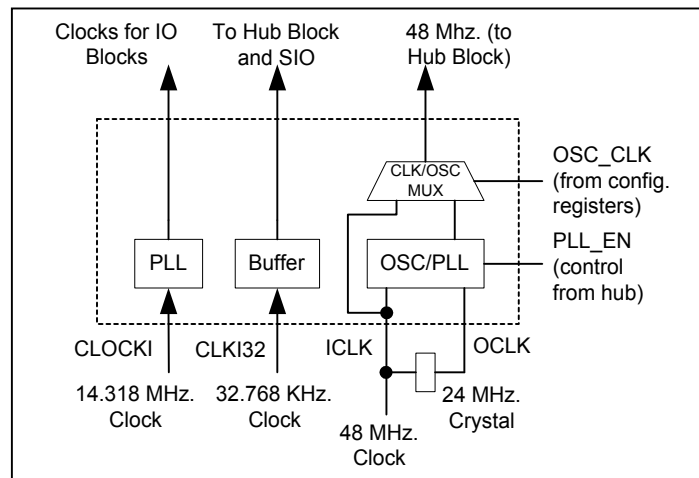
Clocks for IO Blocks

To Hub Block and SIO

48 Mhz. (to Hub Block)

CLK/OSC MUX

OSC_CLK (from config. registers)

PLL

Buffer

OSC/PLL

PLL_EN (control from hub)

CLOCKI

CLKI32

ICLK

OCLK

14.318 MHz. Clock

32.768 KHz. Clock

24 MHz. Crystal

48 MHz. Clock